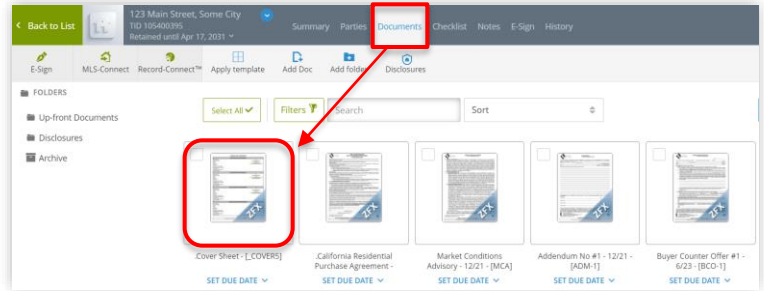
Back to List
123 Main Street, Some City
TID 105400395
Retained until Apr 17, 2031
Summary Parties Documents Checklist Notes E-Sign History
E-Sign MLS-Connect Record-Connect™ Apply template Add Doc Add folder Disclosures
FOLDERS
Up-front Documents
Disclosures
Archive
Select All
Filters
Search
Sort
ZFX
ZFX
ZFX
ZFX
ZFX
.Cover Sheet - [_COVER5]
.California Residential Purchase Agreement -
Market Conditions Advisory - 12/21 - [MCA]
Addendum No #1 - 12/21 - [ADM-1]
Buyer Counter Offer #1 - 6/23 - [BCO-1]
SET DUE DATE
SET DUE DATE
SET DUE DATE
SET DUE DATE
SET DUE DATE